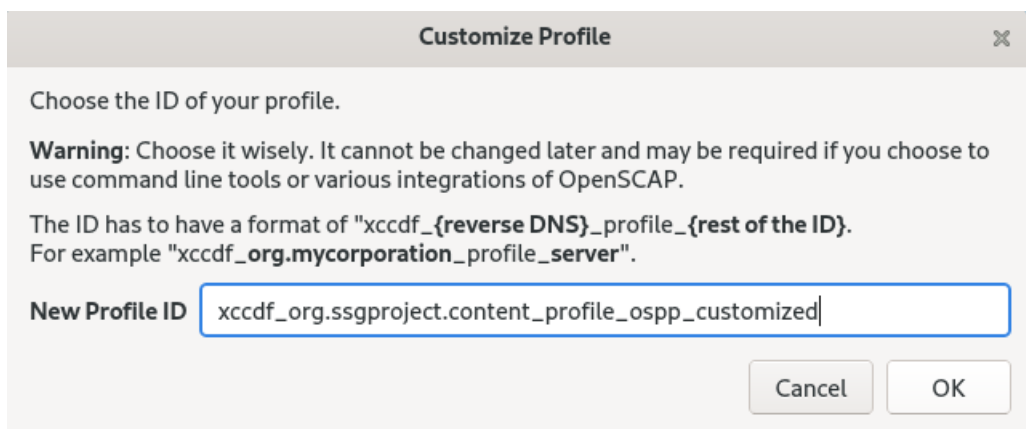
Customize Profile

Choose the ID of your profile.

Warning: Choose it wisely. It cannot be changed later and may be required if you choose to use command line tools or various integrations of OpenSCAP.

The ID has to have a format of "xccdf_{reverse DNS}_profile_{rest of the ID}.
For example "xccdf_org.mycorporation_profile_server".

New Profile ID xccdf_org.ssgproject.content_profile_ospp_customized

Cancel OK